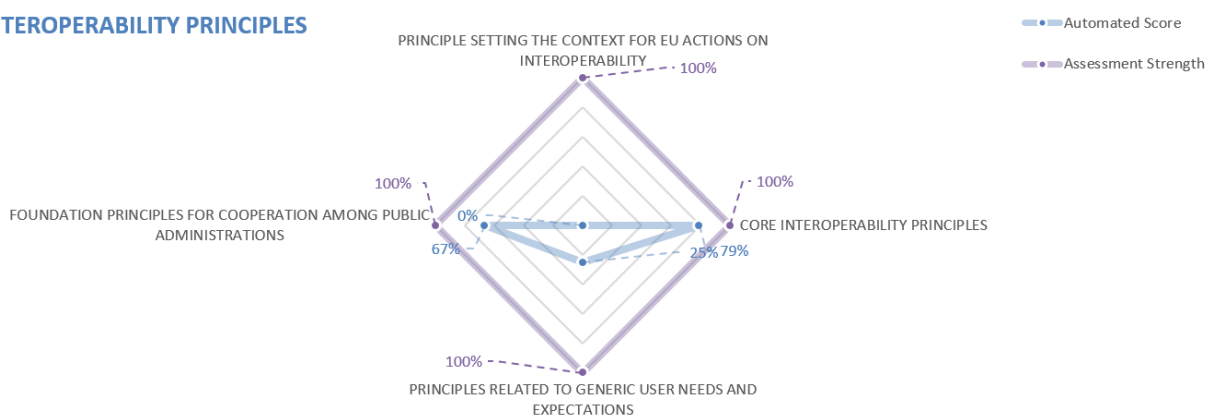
TEROPERABILITY PRINCIPLES

Automated Score
Assessment Strength

PRINCIPLE SETTING THE CONTEXT FOR EU ACTIONS ON INTEROPERABILITY

100%

100%

FOUNDATION PRINCIPLES FOR COOPERATION AMONG PUBLIC ADMINISTRATIONS

0%

67%

100%

CORE INTEROPERABILITY PRINCIPLES

25%

79%

100%

PRINCIPLES RELATED TO GENERIC USER NEEDS AND EXPECTATIONS